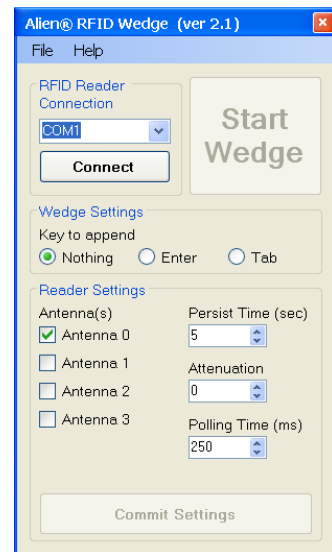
Alien® RFID Wedge (ver 2.1)

File Help

RFID Reader Connection

COM1

Connect

Start Wedge

Wedge Settings

Key to append

Nothing Enter Tab

Reader Settings

Antenna(s)

Antenna 0

Antenna 1

Antenna 2

Antenna 3

Persist Time (sec)

5

Attenuation

0

Polling Time (ms)

250

Commit Settings